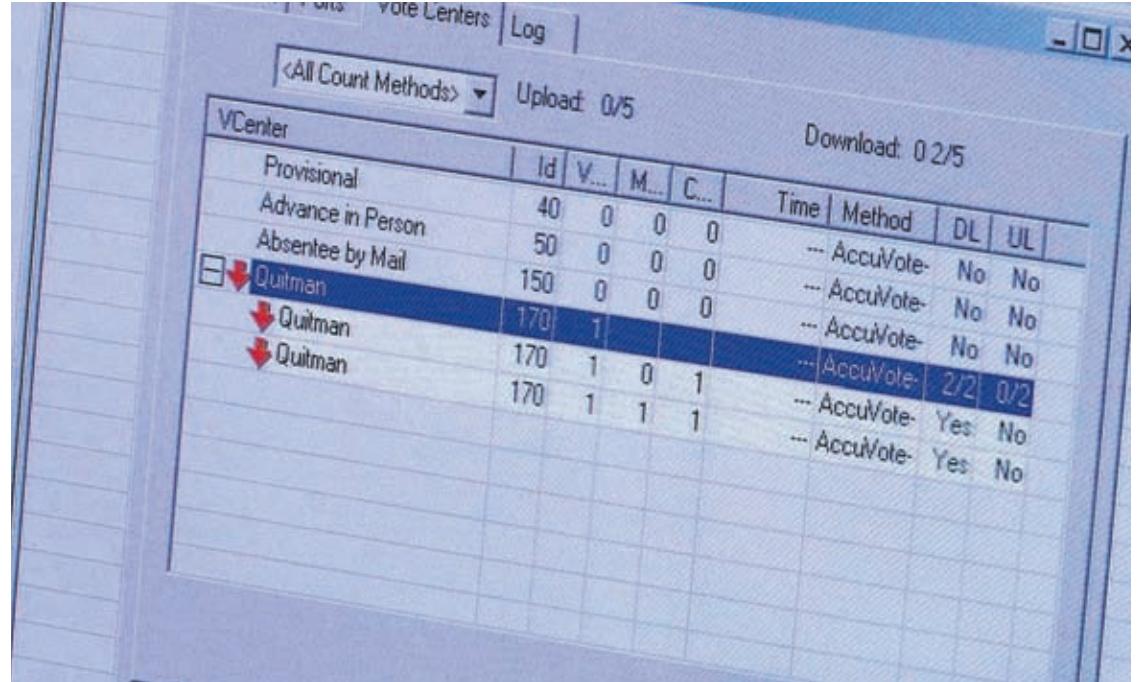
Ports | Vote Centers | Log

<All Count Methods> Upload: 0/5 Download: 0 2/5

| VCenter | Id | V... | M... | C... | Time | Method | DL | UL |
|---|---|---|---|---|---|---|---|---|
| Provisional | 40 | 0 | 0 | 0 | --- | AccuVote- | No | No |
| Advance in Person | 50 | 0 | 0 | 0 | --- | AccuVote- | No | No |
| Absentee by Mail | 150 | 0 | 0 | 0 | --- | AccuVote- | No | No |
| Quitman | 170 | 1 | | | --- | AccuVote- | 2/2 | 0/2 |
| Quitman | 170 | 1 | 0 | 1 | --- | AccuVote- | Yes | No |
| Quitman | 170 | 1 | 1 | 1 | --- | AccuVote- | Yes | No |